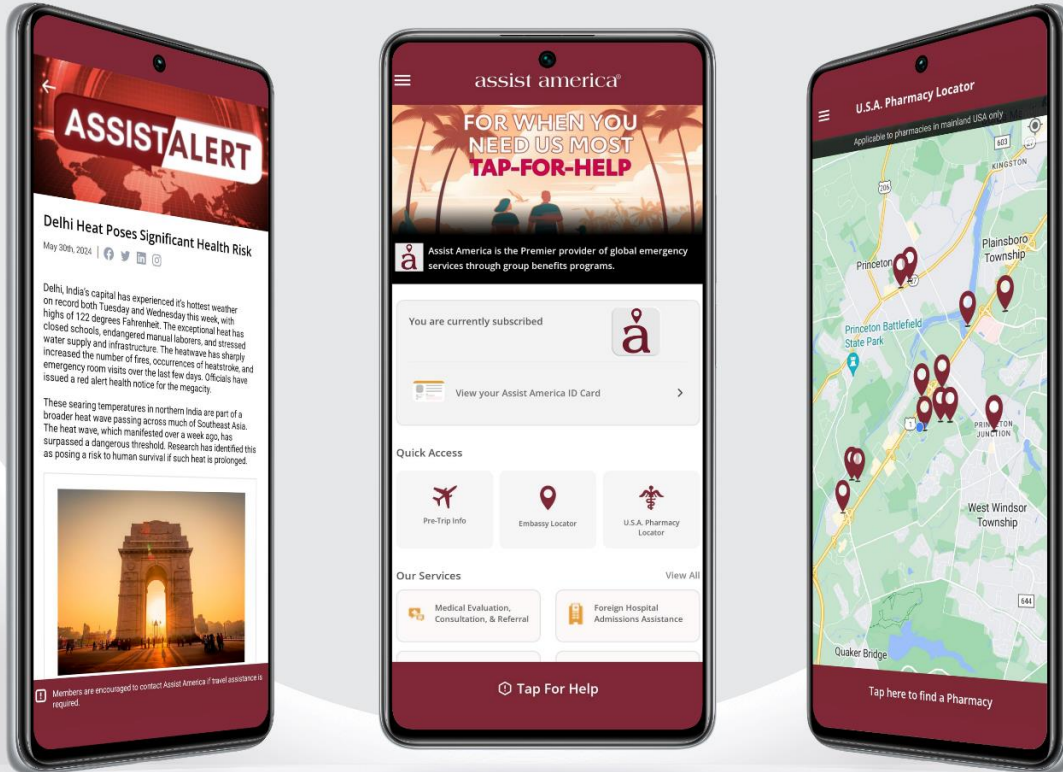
ASSIST ALERT

Delhi Heat Poses Significant Health Risk

May 30th, 2024

Delhi, India's capital has experienced it's hottest weather on record both Tuesday and Wednesday this week, with highs of 122 degrees Fahrenheit. The exceptional heat has closed schools, endangered manual laborers, and stressed water supply and infrastructure. The heatwave has sharply increased the number of fires, occurrences of heatstroke, and emergency room visits over the last few days. Officials have issued a red alert health notice for the megacity.

These searing temperatures in northern India are part of a broader heat wave passing across much of Southeast Asia. The heat wave, which manifested over a week ago, has surpassed a dangerous threshold. Research has identified this as posing a risk to human survival if such heat is prolonged.

Members are encouraged to contact Assist America if travel assistance is required.

assist america

FOR WHEN YOU NEED US MOST TAP-FOR-HELP

Assist America is the Premier provider of global emergency services through group benefits programs.

You are currently subscribed

View your Assist America ID Card

Quick Access

Pre-Trip Info

Embassy Locator

U.S.A. Pharmacy Locator

Our Services

View All

Medical Evaluation, Consultation, & Referral

Foreign Hospital Admissions Assistance

Tap For Help

U.S.A. Pharmacy Locator

Applicable to pharmacies in mainland USA only

603

KINGSTON

206

Princeton

Plainsboro Township

Princeton Battlefield State Park

1

PRINCETON JUNCTION

West Windsor Township

644

Quaker Bridge

Tap here to find a Pharmacy